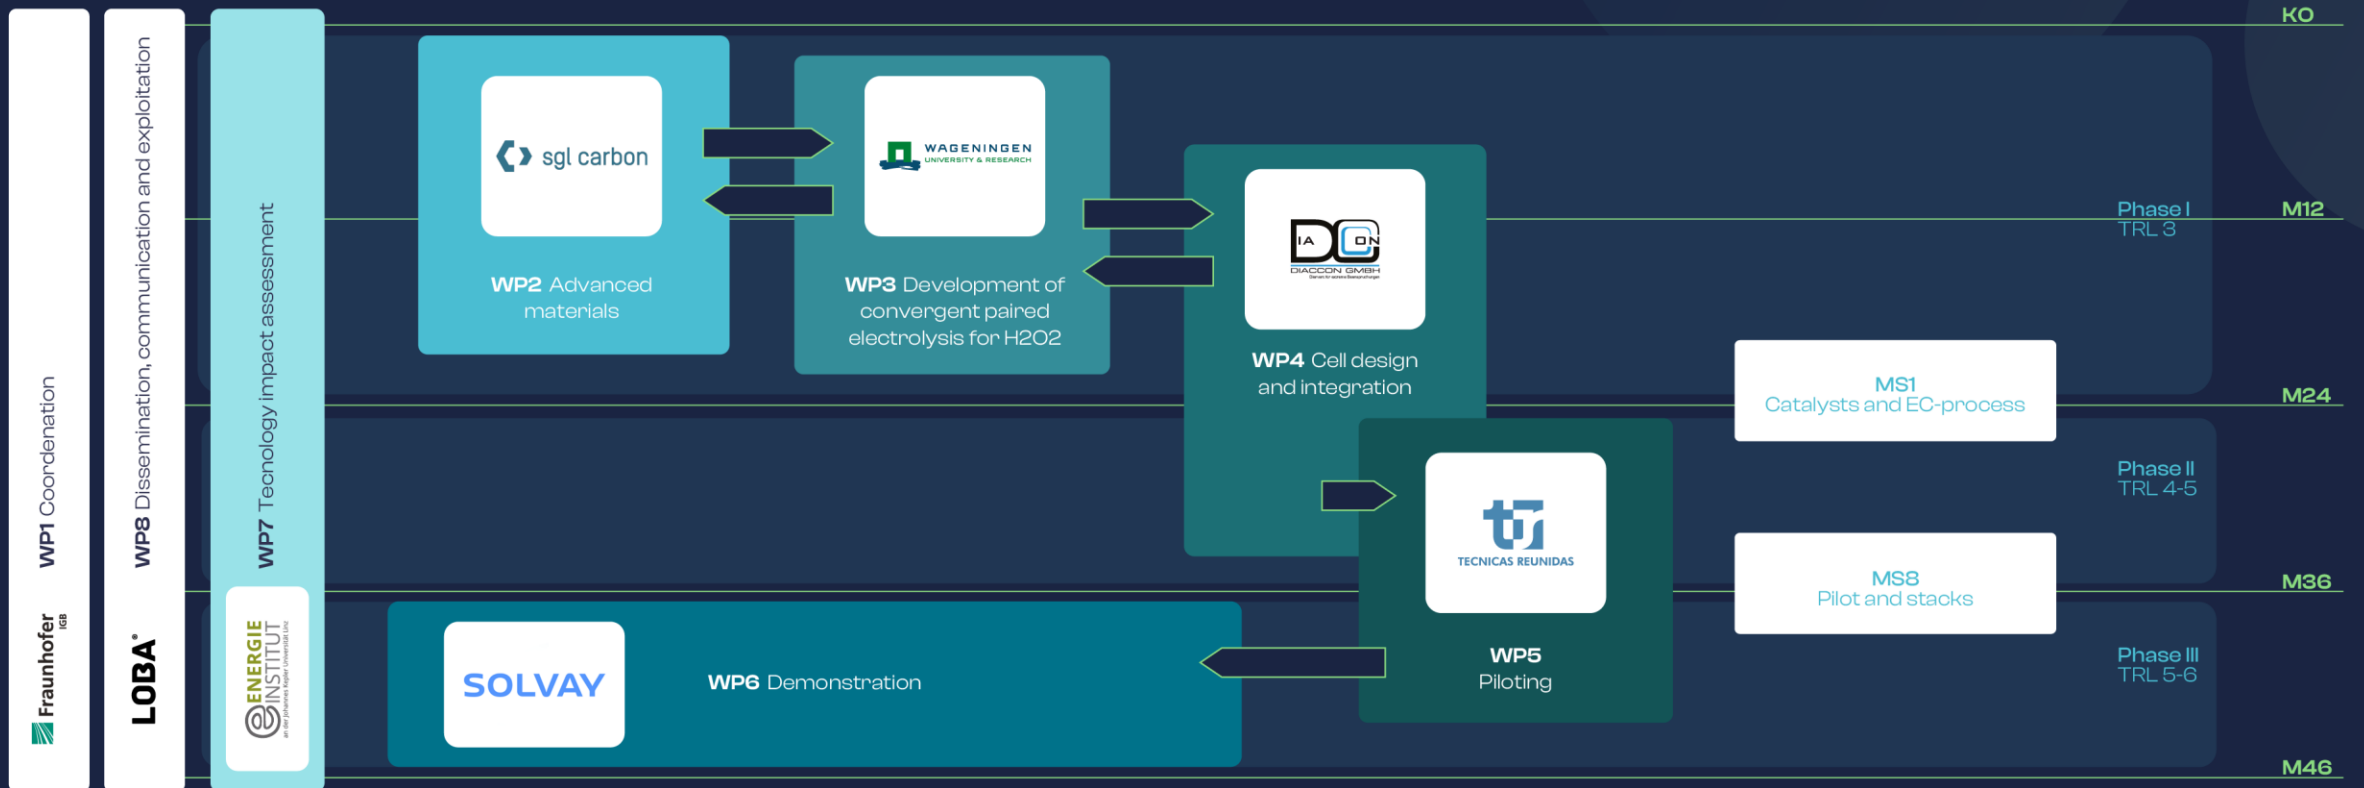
WP1 Coordenation

Fraunhofer IGB

WP8 Dissemination, communication and exploitation

LOBA

WP7 Tecnology impact assessment

ENERGIE INSTITUT an der Johannes Kepler Universität Linz

KO

sgl carbon

WP2 Advanced materials

WAGENINGEN UNIVERSITY & RESEARCH

WP3 Development of convergent paired electrolysis for H2O2

DIACCON GMBH

WP4 Cell design and integration

Phase I
TRL 3

M12

MS1
Catalysts and EC-process

M24

Phase II
TRL 4-5

TECNICAS REUNIDAS

WP5
Piloting

MS8
Pilot and stacks

M36

SOLVAY

WP6 Demonstration

Phase III
TRL 5-6

M46